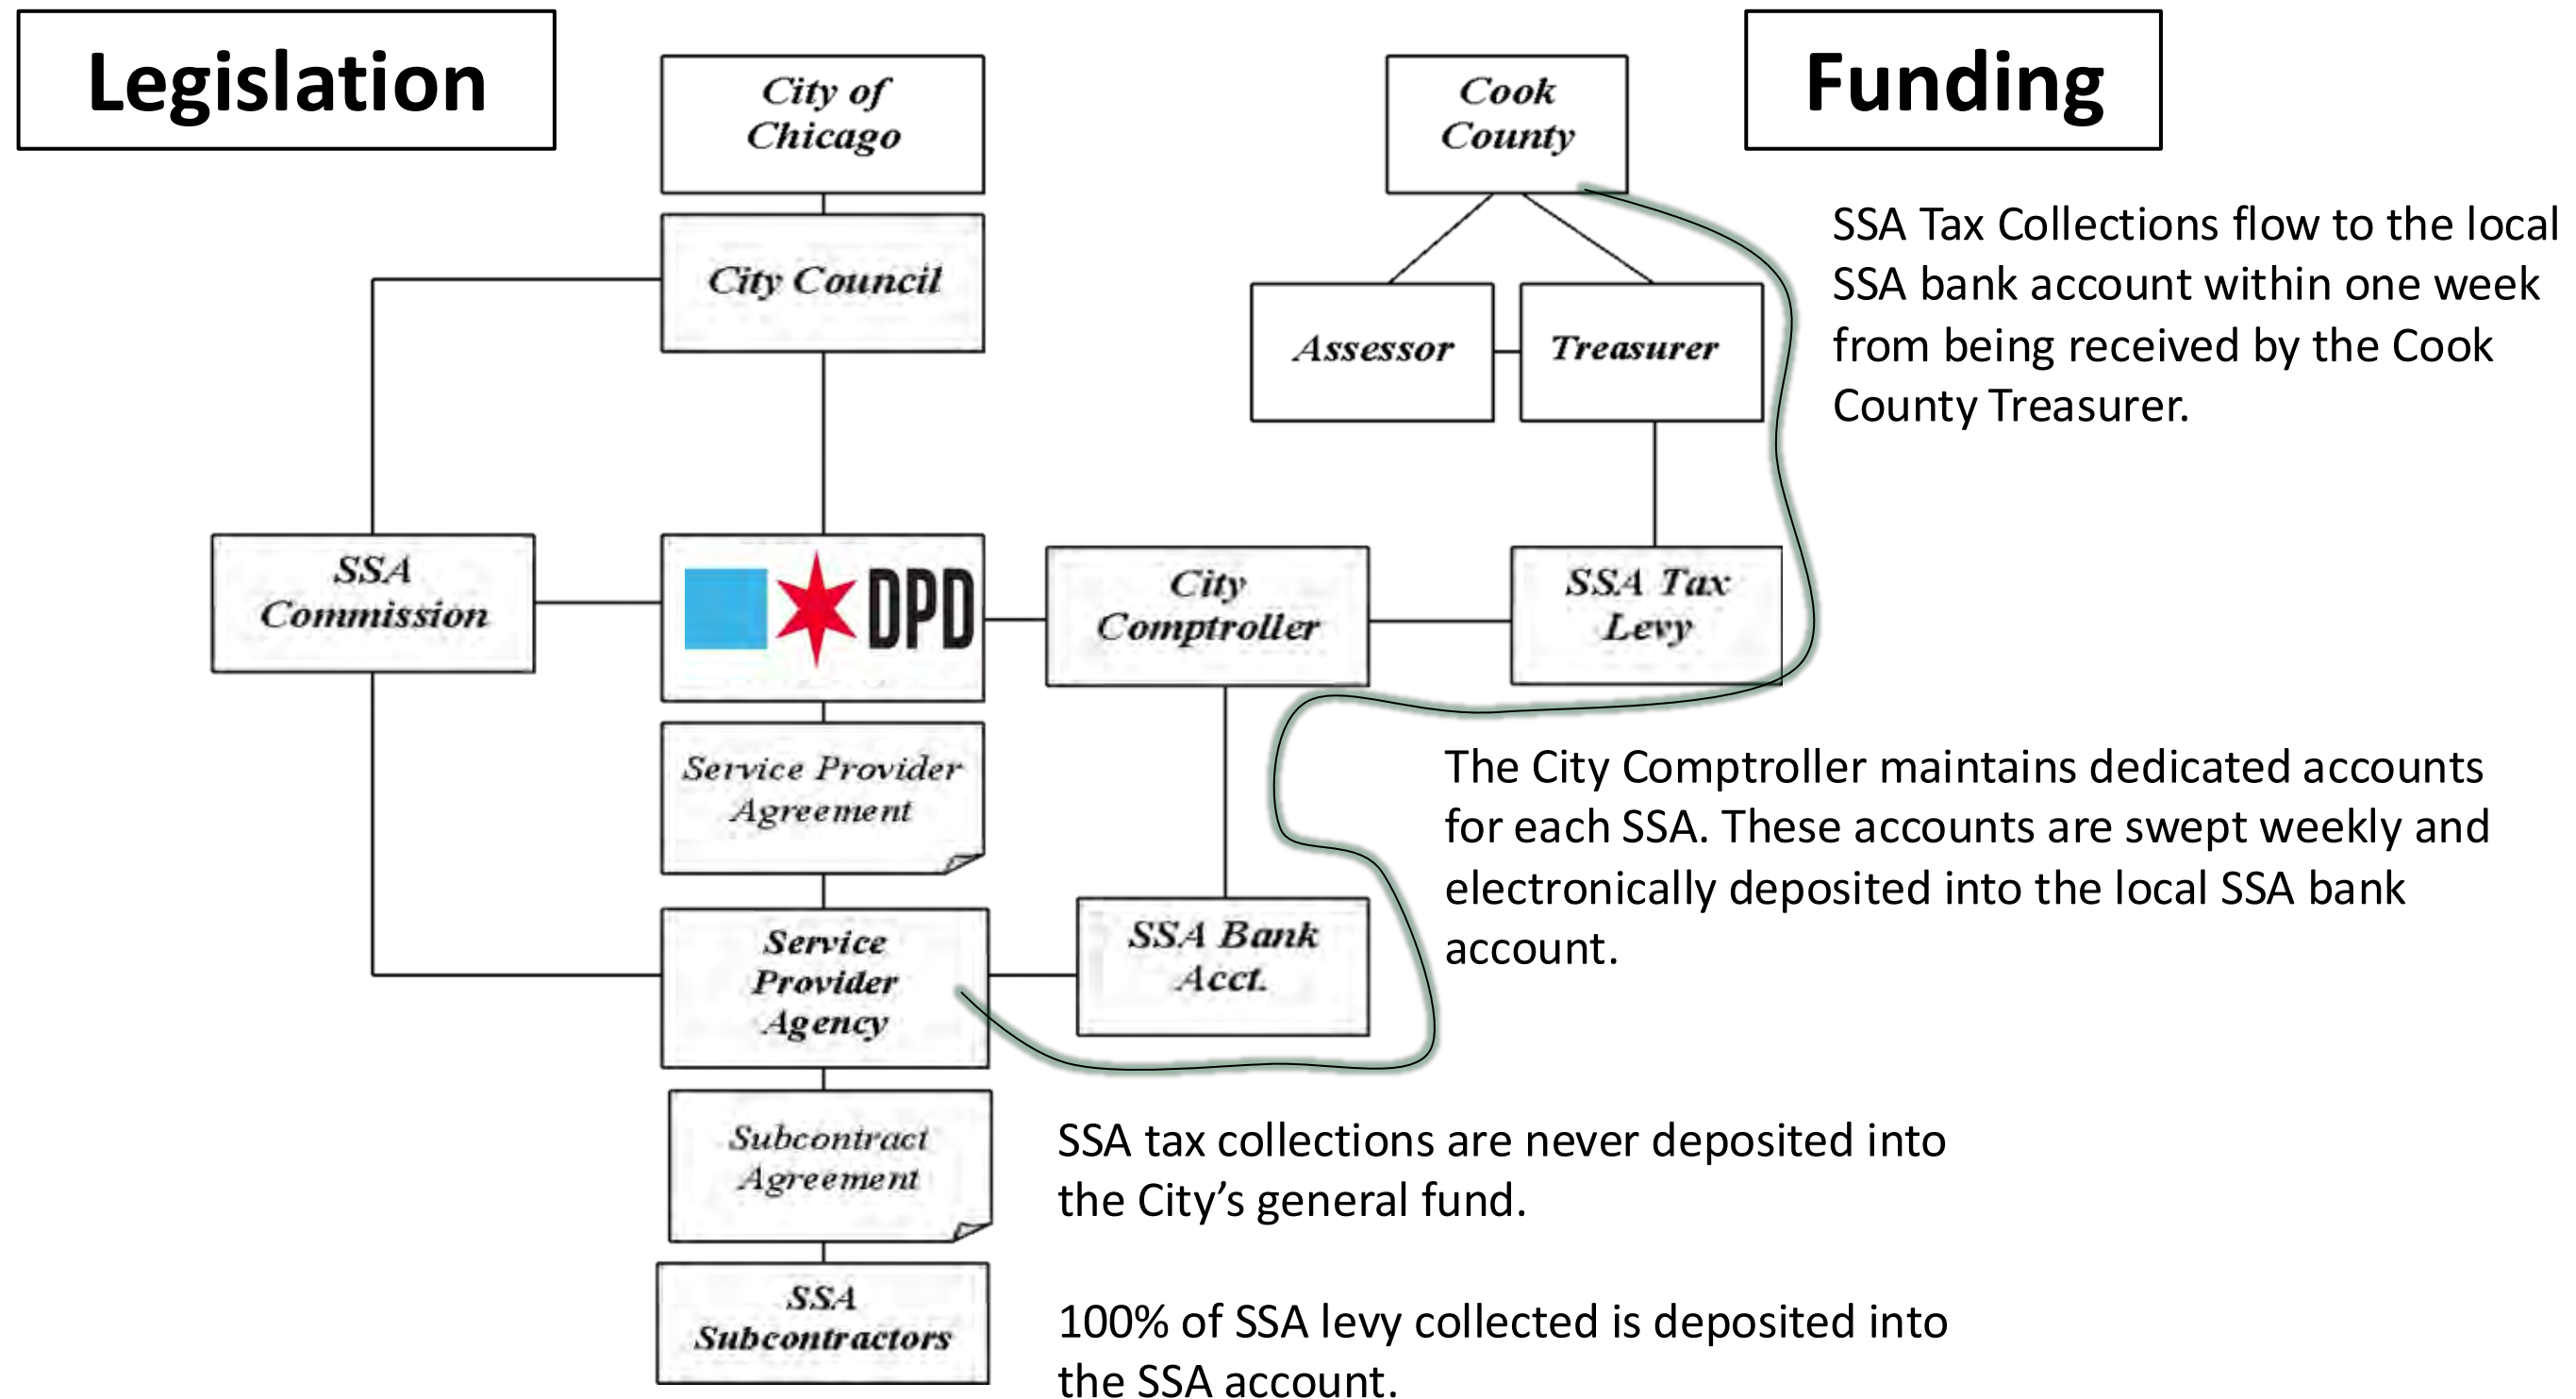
Legislation

City of Chicago

City Council

Cook County

Funding

Assessor

Treasurer

SSA Tax Collections flow to the local SSA bank account within one week from being received by the Cook County Treasurer.

SSA Commission

DPD

City Comptroller

SSA Tax Levy

Service Provider Agreement

The City Comptroller maintains dedicated accounts for each SSA. These accounts are swept weekly and electronically deposited into the local SSA bank account.

Service Provider Agency

SSA Bank Acct.

Subcontract Agreement

SSA tax collections are never deposited into the City's general fund.

SSA Subcontractors

100% of SSA levy collected is deposited into the SSA account.